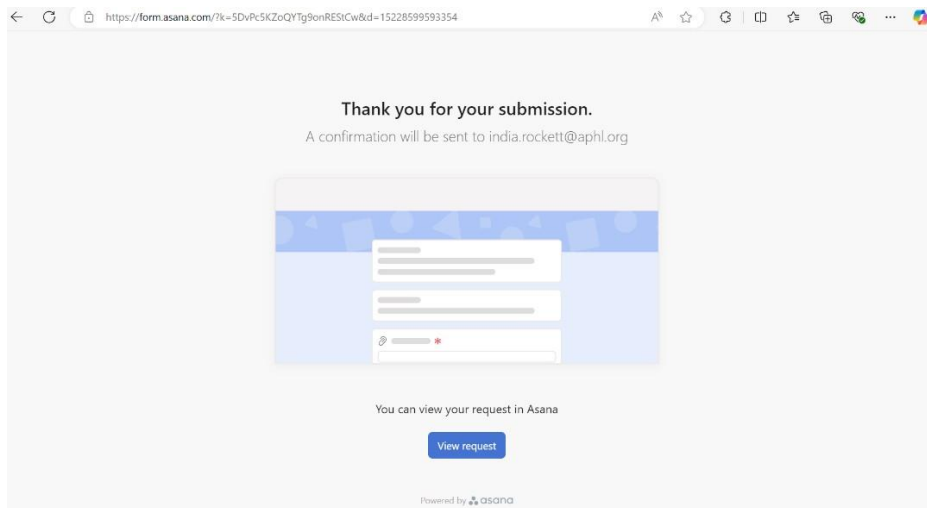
https://form.asana.com/?k=5DvPc5KZoQYTg9onREStCw&d=15228599593354

Thank you for your submission.

A confirmation will be sent to india.rockett@aphl.org

You can view your request in Asana

View request

Powered by asana